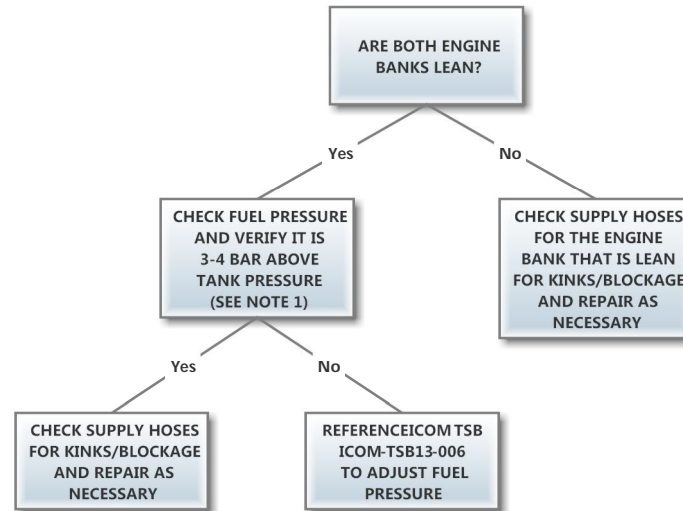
ARE BOTH ENGINE BANKS LEAN?

Yes

No

CHECK FUEL PRESSURE AND VERIFY IT IS 3-4 BAR ABOVE TANK PRESSURE (SEE NOTE 1)

CHECK SUPPLY HOSES FOR THE ENGINE BANK THAT IS LEAN FOR KINKS/BLOCKAGE AND REPAIR AS NECESSARY

Yes

No

CHECK SUPPLY HOSES FOR KINKS/BLOCKAGE AND REPAIR AS NECESSARY

REFERENCEICOM TSB ICOM-TSB13-006 TO ADJUST FUEL PRESSURE